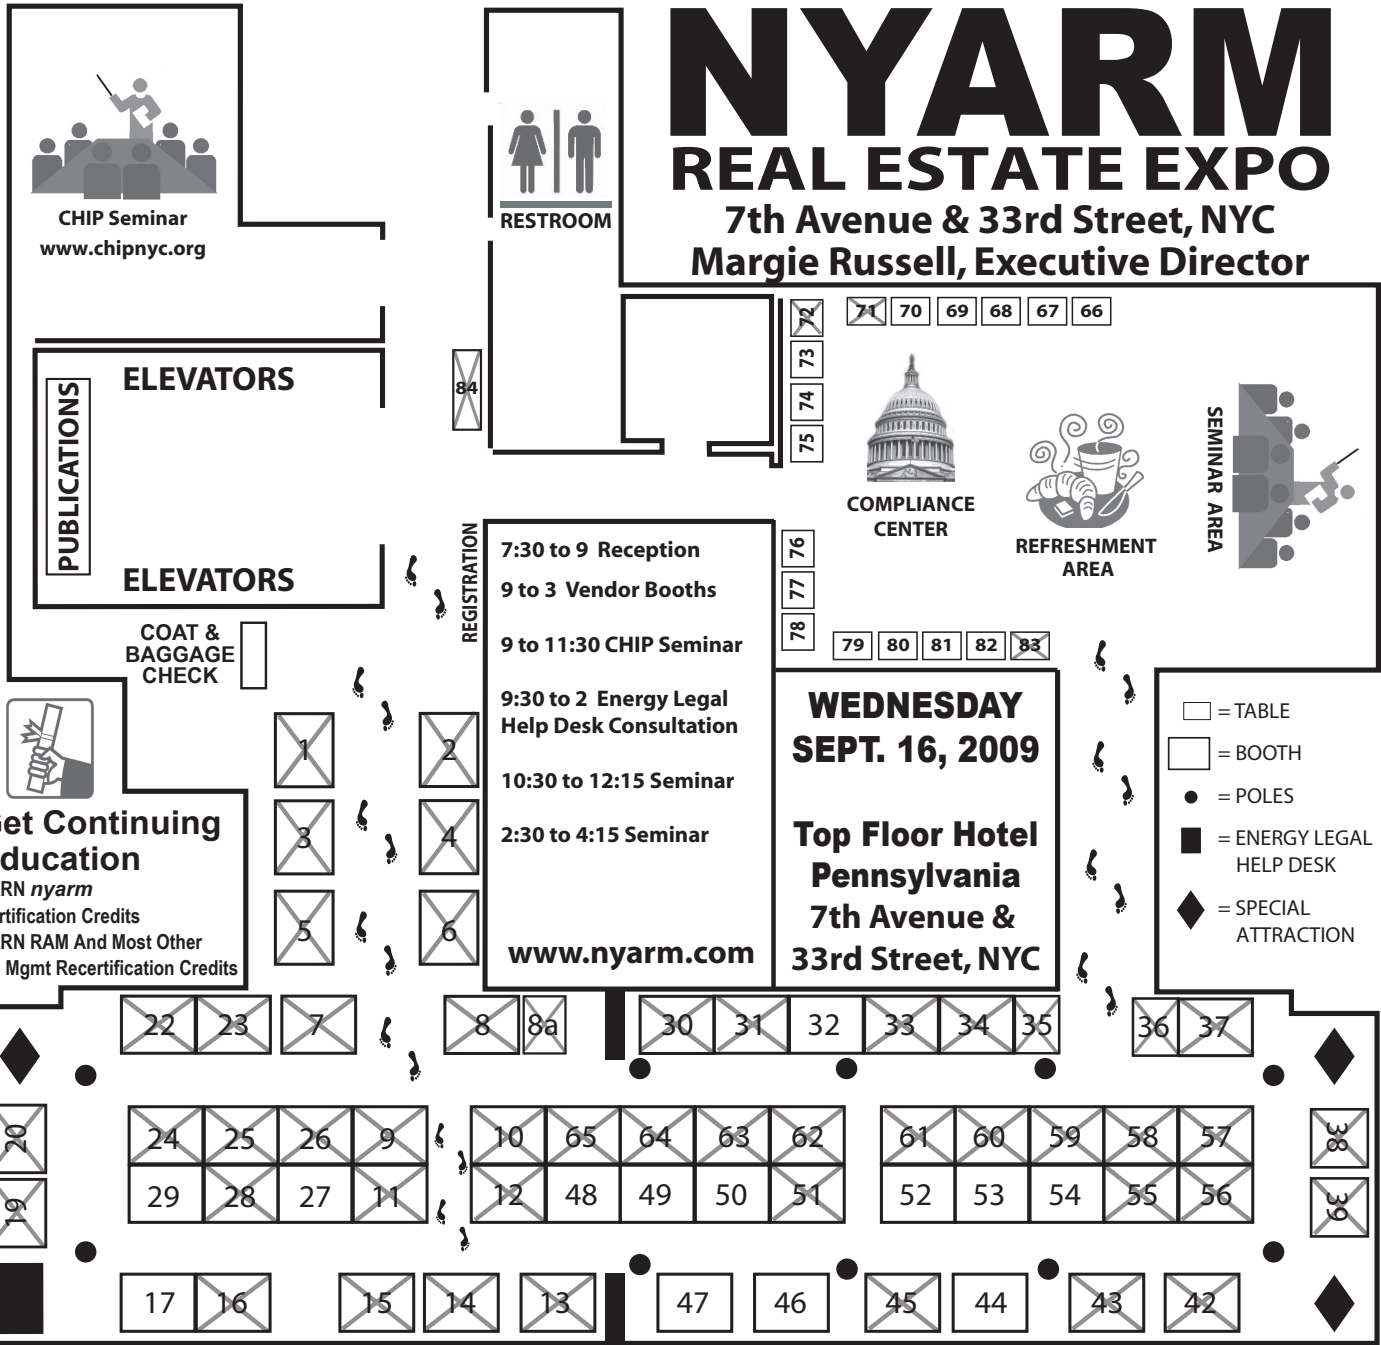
NYARM
REAL ESTATE EXPO
7th Avenue & 33rd Street, NYC
Margie Russell, Executive Director

CHIP Seminar
www.chipnyc.org

RESTROOM

ELEVATORS
PUBLICATIONS
ELEVATORS

84

72 73 74 75

71 70 69 68 67 66

COMPLIANCE CENTER

REFRESHMENT AREA

SEMINAR AREA

REGISTRATION

7:30 to 9 Reception
9 to 3 Vendor Booths
9 to 11:30 CHIP Seminar
9:30 to 2 Energy Legal Help Desk Consultation
10:30 to 12:15 Seminar
2:30 to 4:15 Seminar
www.nyarm.com

76 77 78

79 80 81 82 83

WEDNESDAY
SEPT. 16, 2009

Top Floor Hotel Pennsylvania
7th Avenue & 33rd Street, NYC

= TABLE
= BOOTH
= POLES
= ENERGY LEGAL HELP DESK
= SPECIAL ATTRACTION

COAT & BAGGAGE CHECK

1 2 3 4 5 6

et Continuing
ducation
RN nyarm
rtification Credits
RN RAM And Most Other
Mgmt Recertification Credits

22 23 7 8 8a 30 31 32 33 34 35 36 37

20 24 25 26 9 10 65 64 63 62 61 60 59 58 57 38
19 29 28 27 11 12 48 49 50 51 52 53 54 55 56 39

17 16 15 14 13 47 46 45 44 43 42